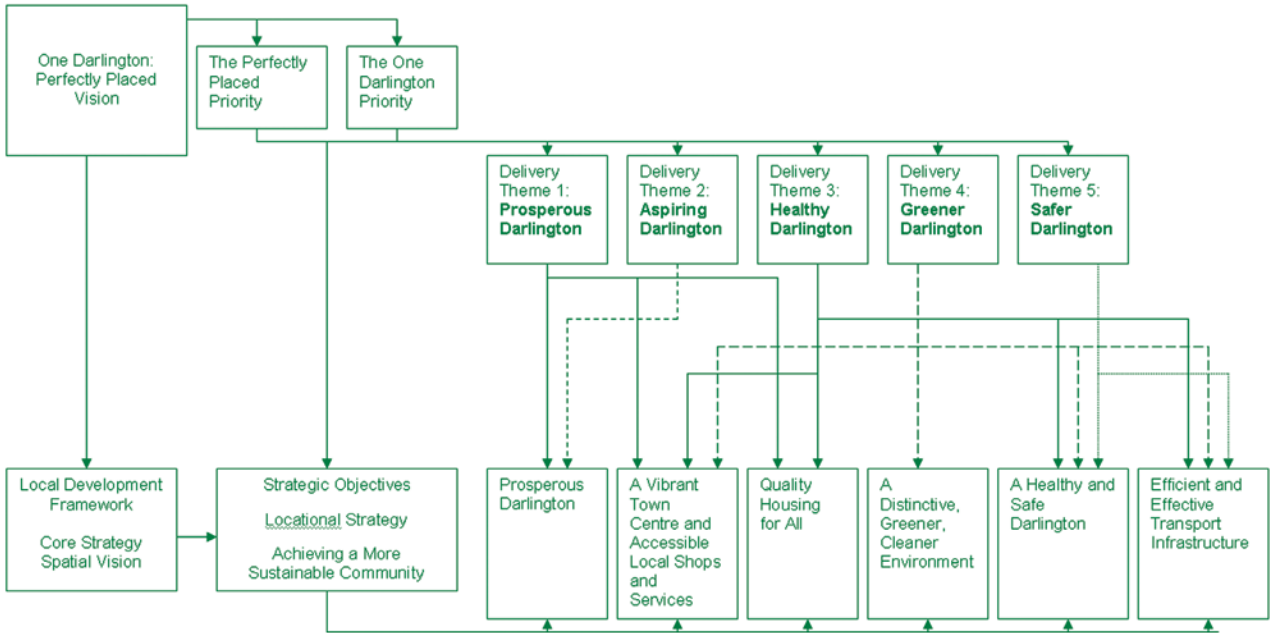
One Darlington: Perfectly Placed Vision

The Perfectly Placed Priority

The One Darlington Priority

Delivery Theme 1: **Prosperous Darlington**

Delivery Theme 2: **Aspiring Darlington**

Delivery Theme 3: **Healthy Darlington**

Delivery Theme 4: **Greener Darlington**

Delivery Theme 5: **Safer Darlington**

Local Development Framework

Core Strategy Spatial Vision

Strategic Objectives

Locational Strategy

Achieving a More Sustainable Community

Prosperous Darlington

A Vibrant Town Centre and Accessible Local Shops and Services

Quality Housing for All

A Distinctive, Greener, Cleaner Environment

A Healthy and Safe Darlington

Efficient and Effective Transport Infrastructure